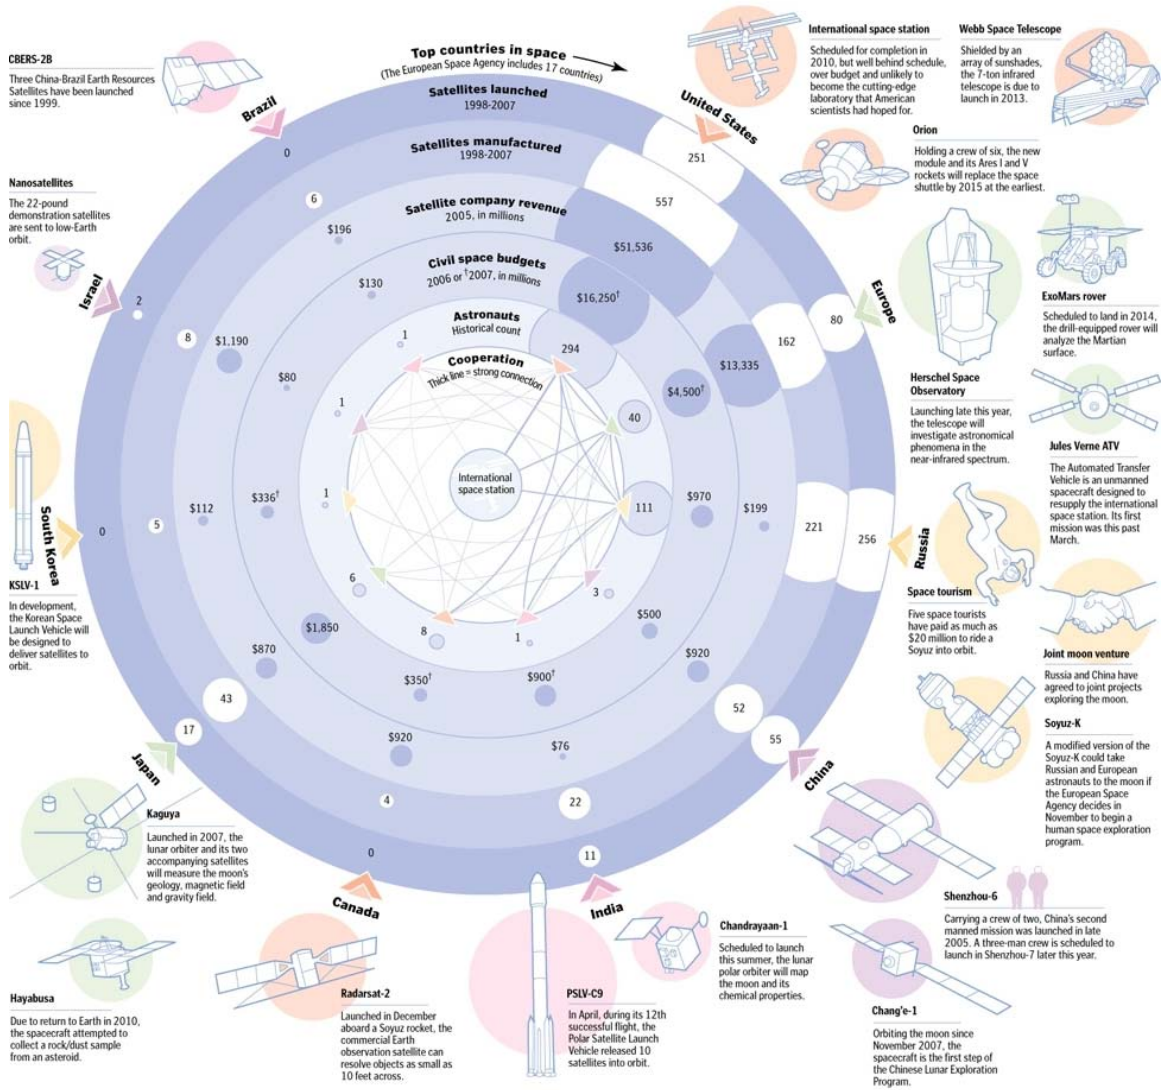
Top countries in space
(The European Space Agency includes 17 countries)

Satellites launched
1998-2007

Satellites manufactured
1998-2007

Satellite company revenue
2005, in millions

Civil space budgets
2006 or †2007, in millions

Astronauts
Historical count

Cooperation
Thick line = strong connection

International space station

CBERS-2B
Three China-Brazil Earth Resources Satellites have been launched since 1999.

Brazil

0

6

$196

$130

1

Nanosatellites
The 22-pound demonstration satellites are sent to low-Earth orbit.

Israel

2

8

$1,190

$80

1

South Korea

0

5

$112

$336†

1

KSLV-1
In development, the Korean Space Launch Vehicle will be designed to deliver satellites to orbit.

6

$1,850

8

$870

43

$350†

17

Japan

$920

4

Kaguya
Launched in 2007, the lunar orbiter and its two accompanying satellites will measure the moon's geology, magnetic field and gravity field.

Hayabusa
Due to return to Earth in 2010, the spacecraft attempted to collect a rock/dust sample from an asteroid.

0

Canada

Radarsat-2
Launched in December aboard a Soyuz rocket, the commercial Earth observation satellite can resolve objects as small as 10 feet across.

1

$900†

$76

22

11

India

PSLV-C9
In April, during its 12th successful flight, the Polar Satellite Launch Vehicle released 10 satellites into orbit.

Chandrayaan-1
Scheduled to launch this summer, the lunar polar orbiter will map the moon and its chemical properties.

International space station
Scheduled for completion in 2010, but well behind schedule, over budget and unlikely to become the cutting-edge laboratory that American scientists had hoped for.

Webb Space Telescope
Shielded by an array of sunshades, the 7-ton infrared telescope is due to launch in 2013.

United States

251

557

$51,536

$16,250†

294

Orion
Holding a crew of six, the new module and its Ares I and V rockets will replace the space shuttle by 2015 at the earliest.

Europe

80

162

$13,335

$4,500†

40

ExoMars rover
Scheduled to land in 2014, the drill-equipped rover will analyze the Martian surface.

Herschel Space Observatory
Launching late this year, the telescope will investigate astronomical phenomena in the near-infrared spectrum.

Jules Verne ATV
The Automated Transfer Vehicle is an unmanned spacecraft designed to resupply the international space station. Its first mission was this past March.

111

$970

$199

221

256

Russia

Space tourism
Five space tourists have paid as much as $20 million to ride a Soyuz into orbit.

3

$500

$920

Joint moon venture
Russia and China have agreed to joint projects exploring the moon.

52

55

China

Soyuz-K
A modified version of the Soyuz-K could take Russian and European astronauts to the moon if the European Space Agency decides in November to begin a human space exploration program.

Shenzhou-6
Carrying a crew of two, China's second manned mission was launched in late 2005. A three-man crew is scheduled to launch in Shenzhou-7 later this year.

Chang'e-1
Orbiting the moon since November 2007, the spacecraft is the first step of the Chinese Lunar Exploration Program.